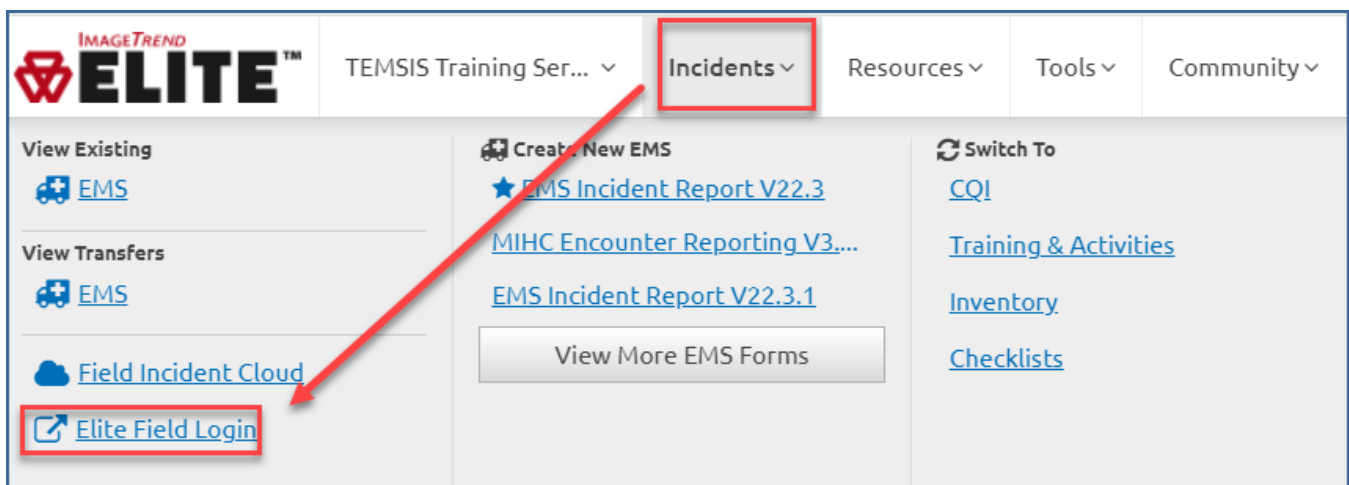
IMAGETREND ELITE™

TEMSIS Training Ser...

Incidents

Resources

Tools

Community

View Existing

EMS

View Transfers

EMS

Field Incident Cloud

Elite Field Login

Create New EMS

EMS Incident Report V22.3

MIHC Encounter Reporting V3....

EMS Incident Report V22.3.1

View More EMS Forms

Switch To

CQI

Training & Activities

Inventory

Checklists